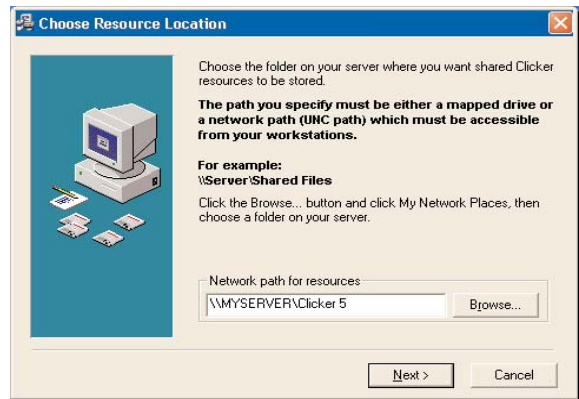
Choose Resource Location

Choose the folder on your server where you want shared Clicker resources to be stored.

**The path you specify must be either a mapped drive or a network path (UNC path) which must be accessible from your workstations.**

**For example:**
**\\Server\Shared Files**

Click the Browse... button and click My Network Places, then choose a folder on your server.

Network path for resources

\\MYSERVER\Clicker 5

Browse...

Next >

Cancel